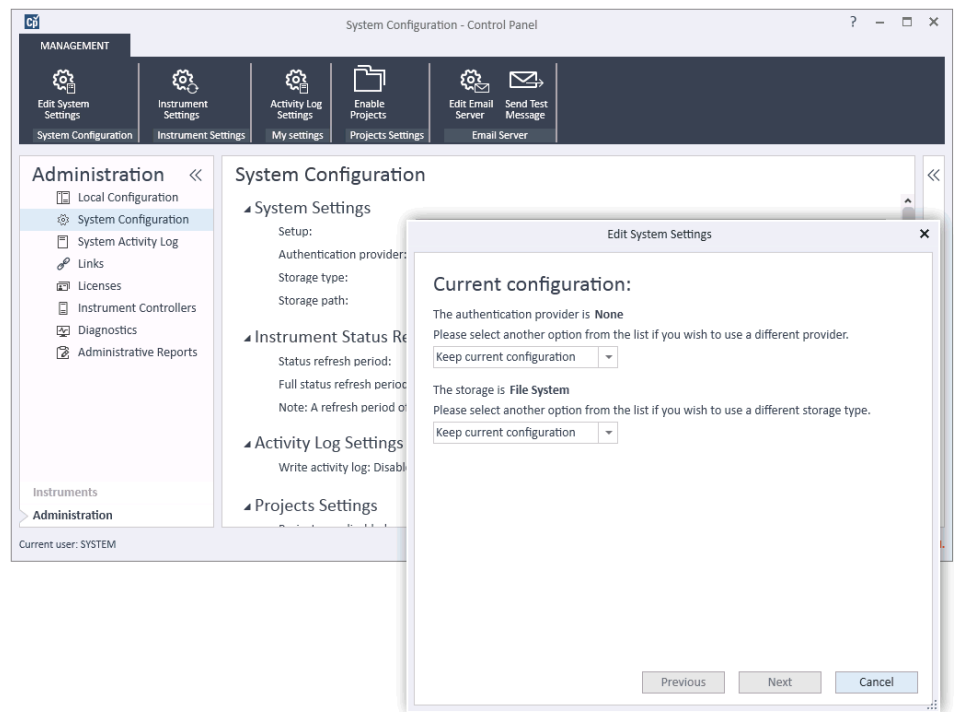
System Configuration - Control Panel

MANAGEMENT

Edit System Settings
System Configuration

Instrument Settings
Instrument Settings

Activity Log Settings
My settings

Enable Projects
Projects Settings

Edit Email Server
Send Test Message
Email Server

Administration «

Local Configuration
System Configuration
System Activity Log
Links
Licenses
Instrument Controllers
Diagnostics
Administrative Reports

Instruments
Administration

Current user: SYSTEM

System Configuration

System Settings
Setup:
Authentication provider:
Storage type:
Storage path:

Instrument Status Re
Status refresh period:
Full status refresh period
Note: A refresh period of

Activity Log Settings
Write activity log: Disabl

Projects Settings

Edit System Settings

Current configuration:

The authentication provider is **None**
Please select another option from the list if you wish to use a different provider.
Keep current configuration

The storage is **File System**
Please select another option from the list if you wish to use a different storage type.
Keep current configuration

Previous
Next
Cancel